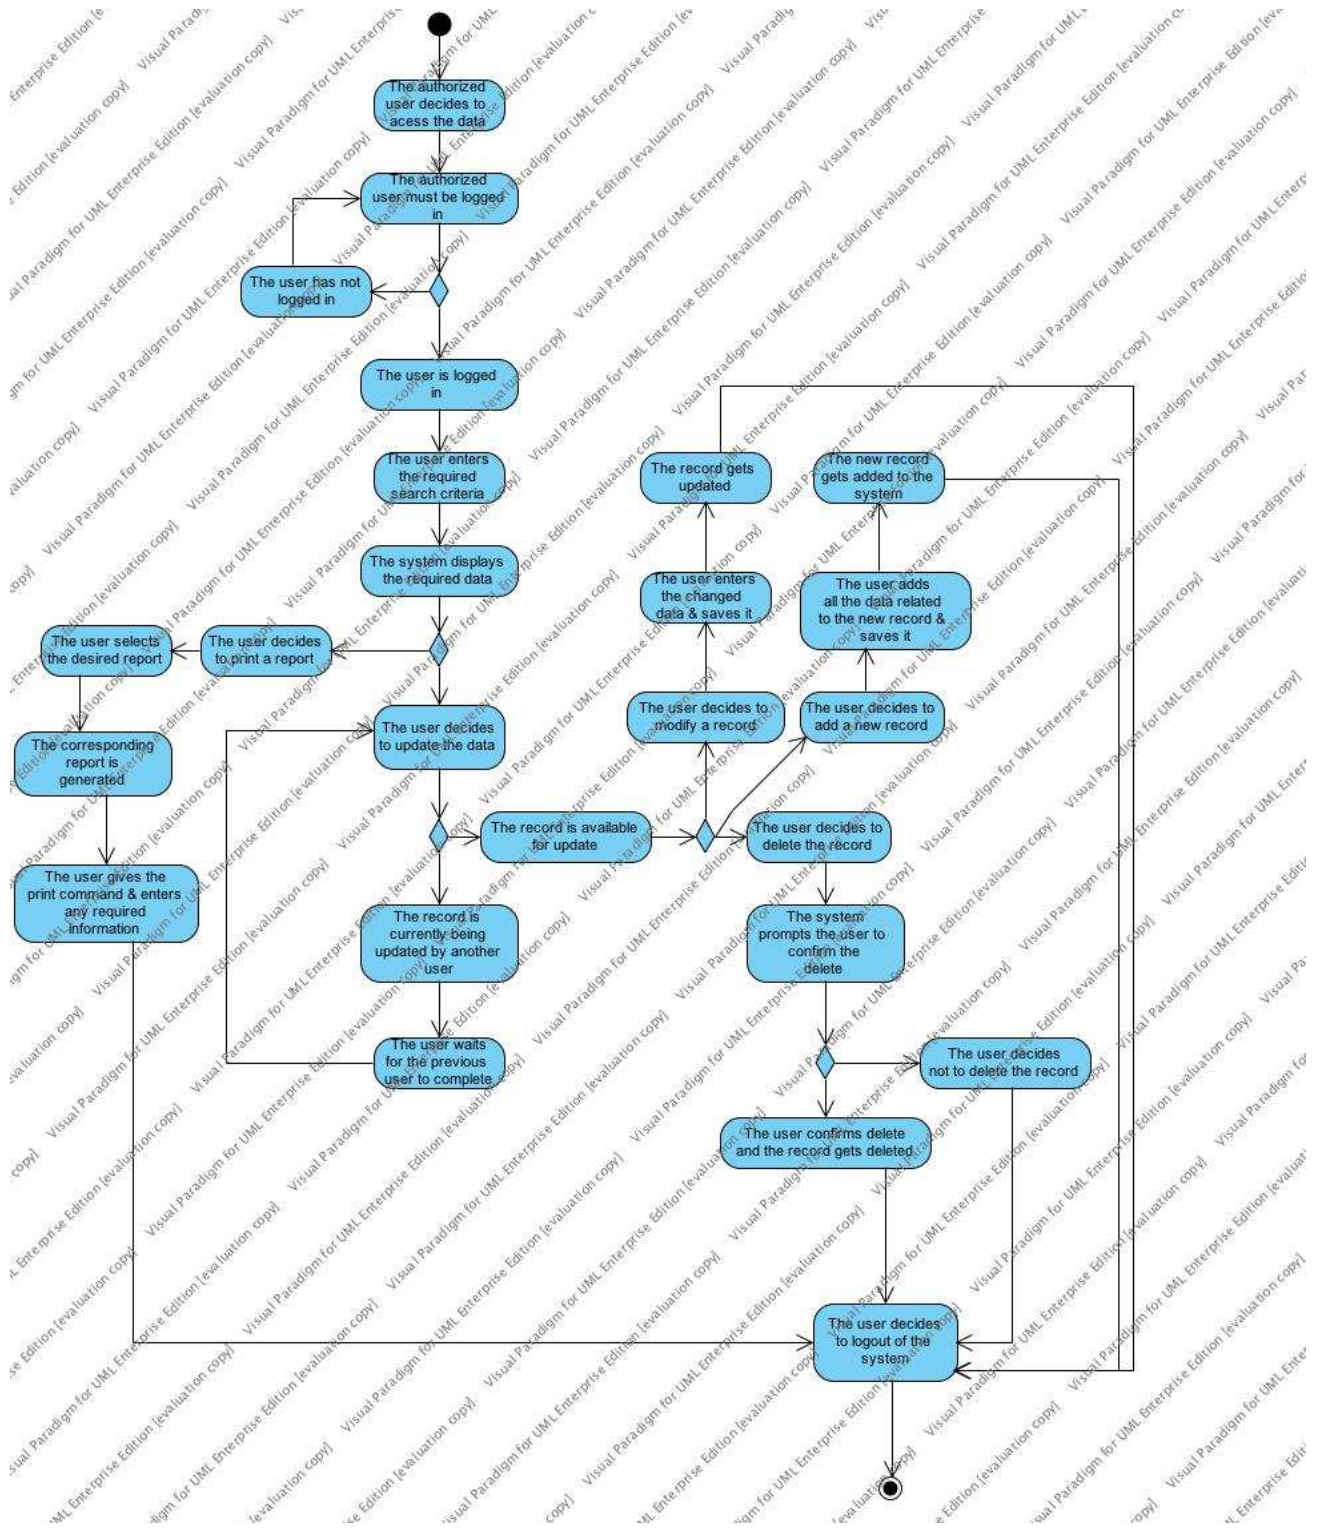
The authorized user decides to acess the data

The authorized user must be logged in

The user has not logged in

The user is logged in

The user enters the required search criteria

The system displays the required data

The user decides to print a report

The user selects the desired report

The corresponding report is generated

The user gives the print command & enters any required information

The user decides to update the data

The record is available for update

The record is currently being updated by another user

The user waits for the previous user to complete

The user decides to modify a record

The user enters the changed data & saves it

The record gets updated

The user decides to add a new record

The user adds all the data related to the new record & saves it

The new record gets added to the system

The user decides to delete the record

The system prompts the user to confirm the delete

The user decides not to delete the record

The user confirms delete and the record gets deleted

The user decides to logout of the system

Visual Paradigm for UML Enterprise Edition [evaluation copy]